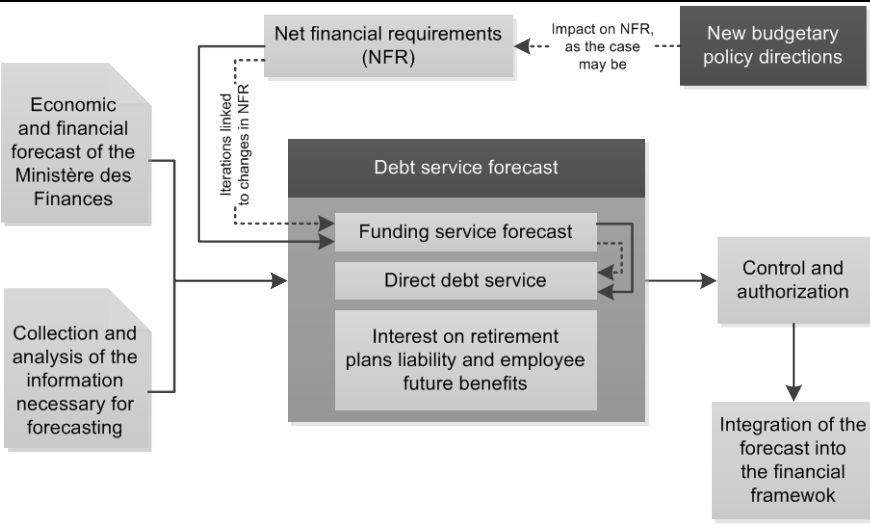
Net financial requirements (NFR)

Impact on NFR, as the case may be

New budgetary policy directions

Economic and financial forecast of the Ministère des Finances

Iterations linked to changes in NFR

Debt service forecast

Funding service forecast

Direct debt service

Interest on retirement plans liability and employee future benefits

Collection and analysis of the information necessary for forecasting

Control and authorization

Integration of the forecast into the financial framewok